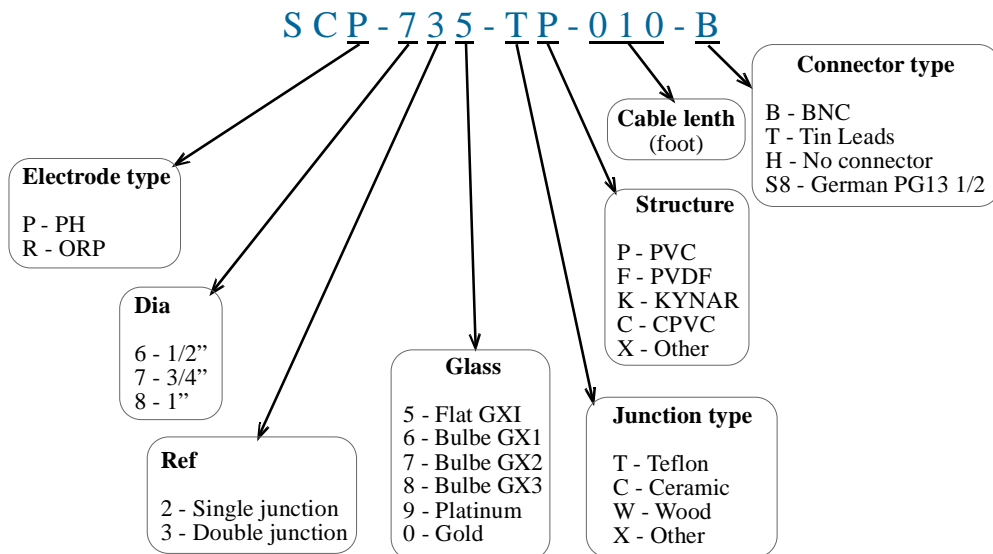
S C P - 7 3 5 - T P - 0 1 0 - B

Connector type

B - BNC
T - Tin Leads
H - No connector
S8 - German PG13 1/2

Cable lenth
(foot)

Electrode type

P - PH
R - ORP

Structure

P - PVC
F - PVDF
K - KYNAR
C - CPVC
X - Other

Dia

6 - 1/2”
7 - 3/4”
8 - 1”

Glass

5 - Flat GXI
6 - Bulbe GX1
7 - Bulbe GX2
8 - Bulbe GX3
9 - Platinum
0 - Gold

Junction type

T - Teflon
C - Ceramic
W - Wood
X - Other

Ref

2 - Single junction
3 - Double junction